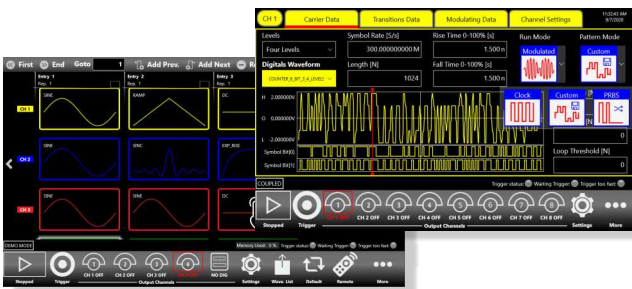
First End Goto 1 Add Prev. Add Next

Entry 1
Rep. 1
Entry 2
Rep. 1
Entry 3
Rep. 1

SINE RAMP DC
CH 1
SINC EXP_RISE
CH 2
SINE SINE
CH 3

DEMO MODE
Memory Used: 0% Trigger status: Waiting Trigger Trigger too fast
Stopped Trigger CH 1 OFF CH 2 OFF CH 3 OFF CH 4 OFF NO DIG Settings Wave. List Default Remote More
Output Channels

CH 1 Carrier Data Transitions Data Modulating Data Channel Settings 11:52:43 AM 9/7/2020

Levels
Four Levels
Symbol Rate [S/s]
300.000000000 M
Rise Time 0-100% [s]
1.500 n
Run Mode
Modulated
Pattern Mode
Custom

Digitals Waveform
COUNTER_8_BIT_2_4_LEVELS
Length [N]
1024
Fall Time 0-100% [s]
1.500 n

H 2.000000V
0 0.000000V
L -2.000000V
Symbol Bit[0]
Symbol Bit[1]

Clock Custom PRBS
0
Loop Threshold [N]
0

COUPLED
Trigger status: Waiting Trigger Trigger too fast
Stopped Trigger CH 1 ON CH 2 OFF CH 3 OFF CH 4 OFF CH 5 OFF CH 6 OFF CH 7 OFF CH 8 OFF Settings More
Output Channels